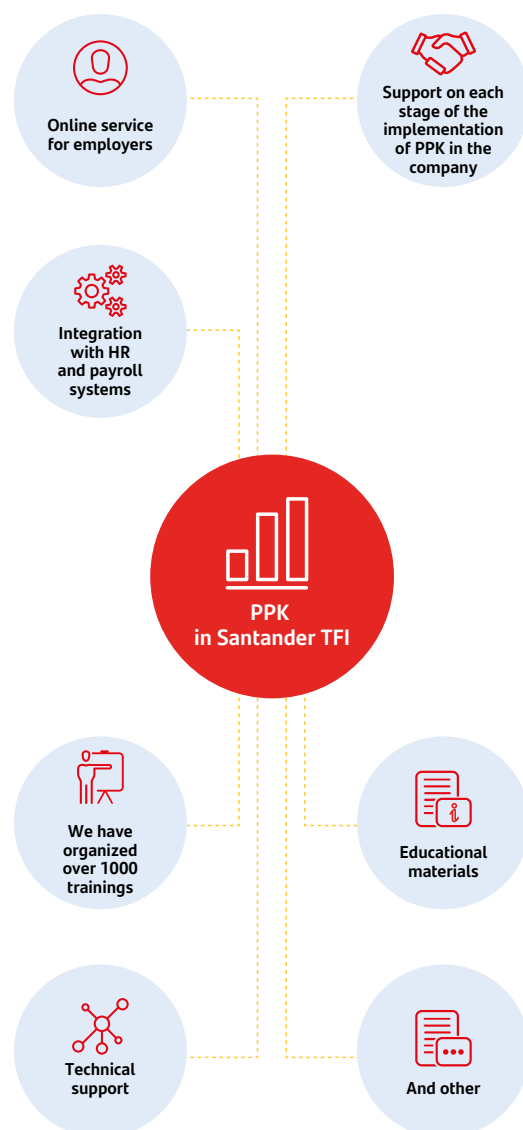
Online service for employers

Support on each stage of the implementation of PPK in the company

Integration with HR and payroll systems

PPK in Santander TFI

We have organized over 1000 trainings

Educational materials

Technical support

And other